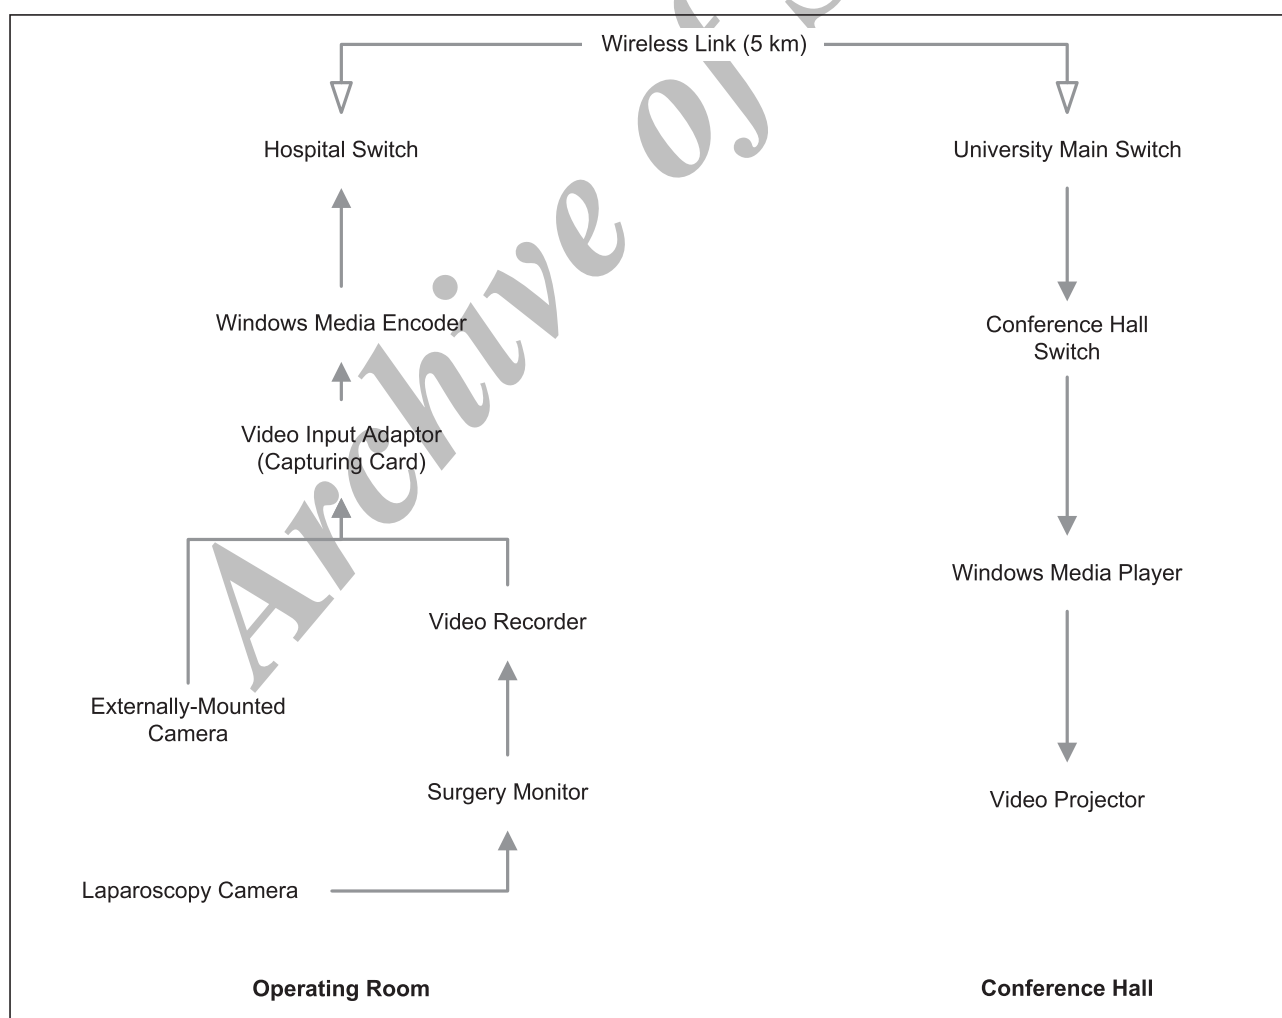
Wireless Link (5 km)

Hospital Switch

University Main Switch

Windows Media Encoder

Conference Hall Switch

Video Input Adaptor (Capturing Card)

Windows Media Player

Video Recorder

Externally-Mounted Camera

Surgery Monitor

Video Projector

Laparoscopy Camera

Operating Room

Conference Hall

Archive of SID